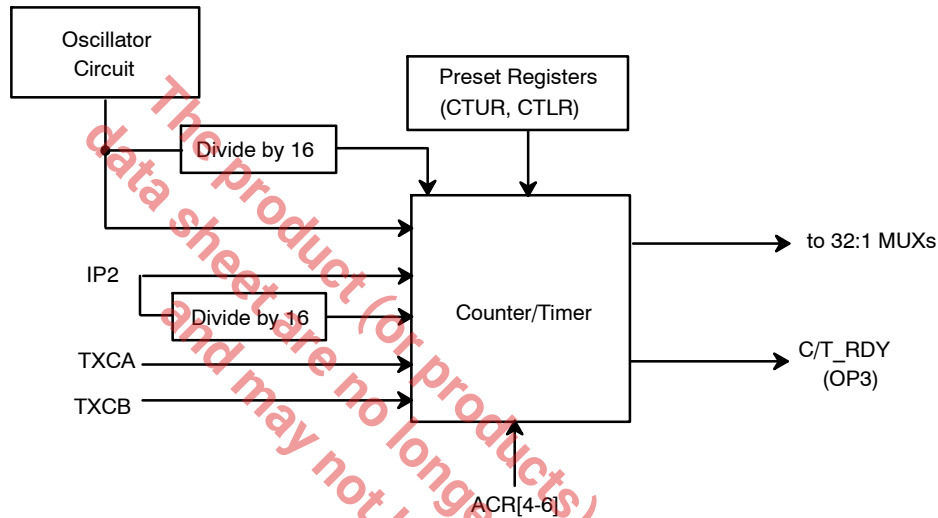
Oscillator Circuit

Preset Registers (CTUR, CTLR)

Divide by 16

IP2

Divide by 16

Counter/Timer

to 32:1 MUXs

C/T_RDY (OP3)

TXCA

TXCB

ACR[4-6]

The product (or products) data sheet are no longer and may not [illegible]